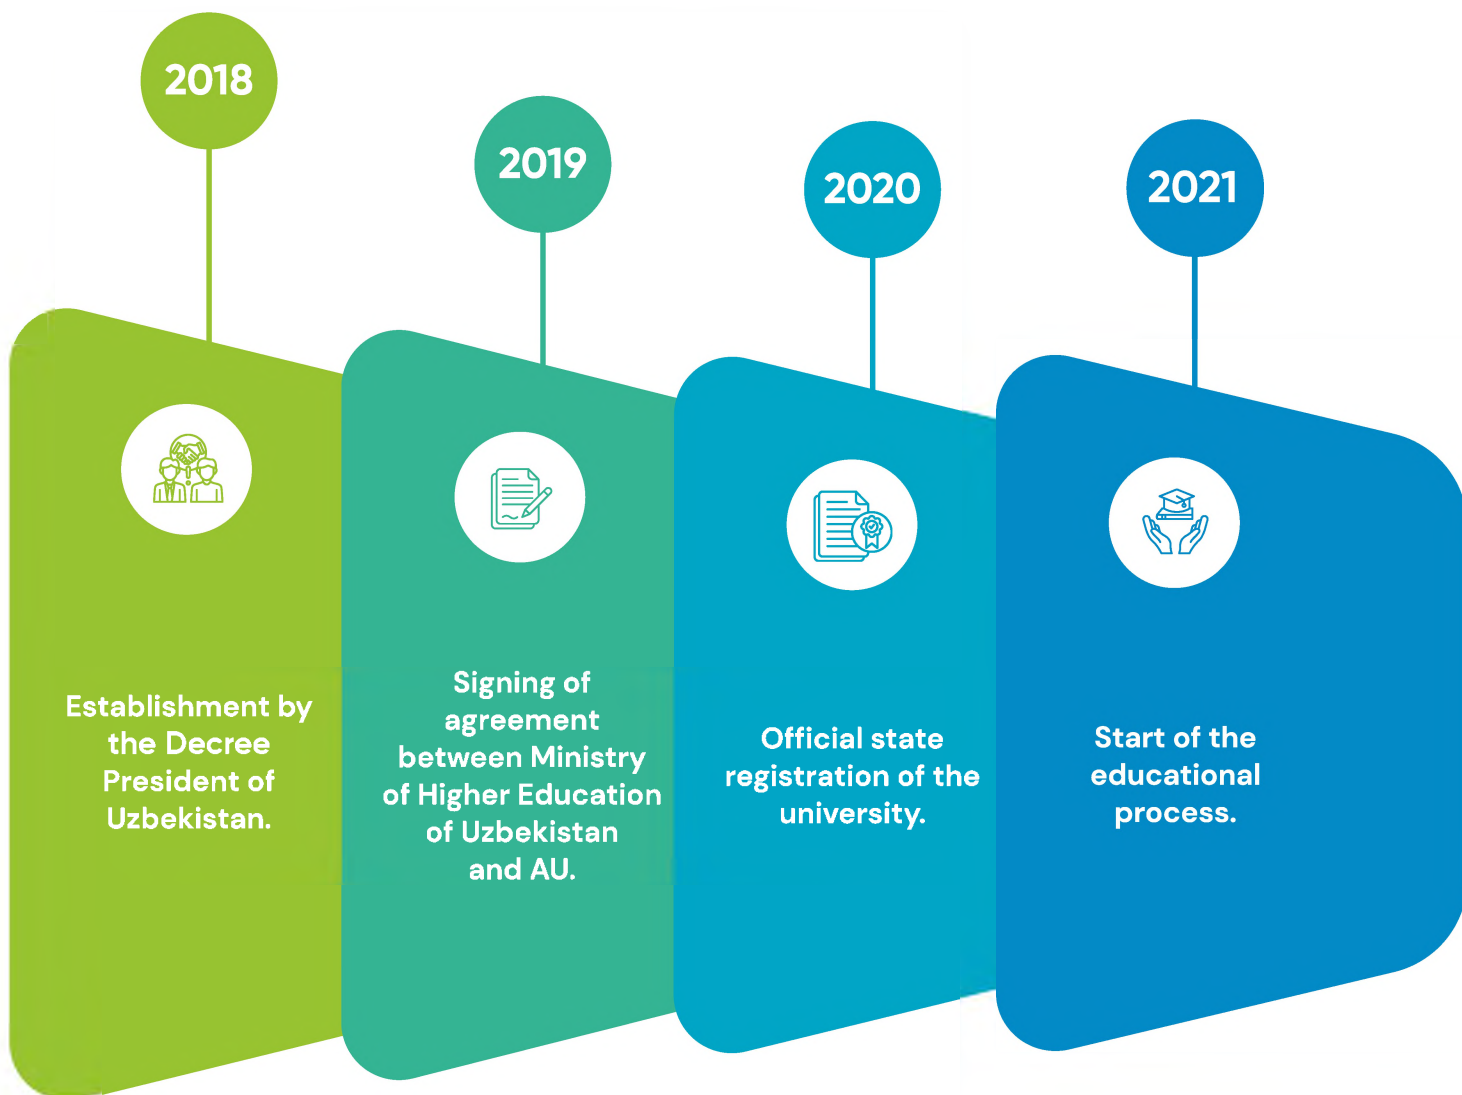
2018

Establishment by the Decree President of Uzbekistan.

2019

Signing of agreement between Ministry of Higher Education of Uzbekistan and AU.

2020

Official state registration of the university.

2021

Start of the educational process.